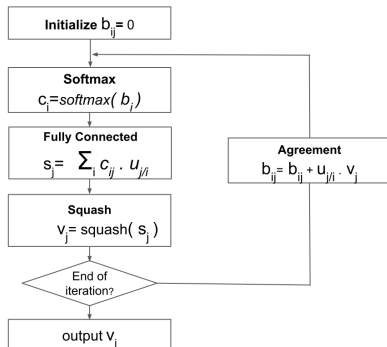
**Initialize** $b_{ij} = 0$

**Softmax**

$c_i = softmax(b_i)$

**Fully Connected**

$s_j = \sum_i c_{ij} \cdot u_{j/i}$

**Squash**

$v_j = squash(s_j)$

End of iteration?

output $v_j$

**Agreement**

$b_{ij} = b_{ij} + u_{j/i} \cdot v_j$